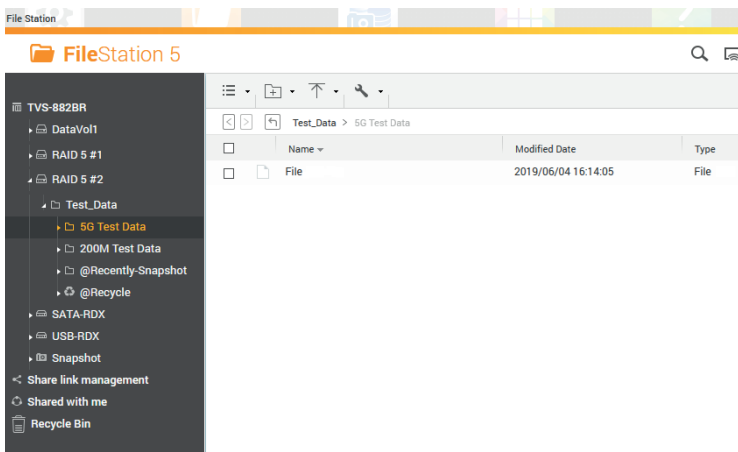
File Station

FileStation 5

TVS-882BR
DataVol1
RAID 5 #1
RAID 5 #2
Test_Data
5G Test Data
200M Test Data
@Recently-Snapshot
@Recycle
SATA-RDX
USB-RDX
Snapshot
Share link management
Shared with me
Recycle Bin

Test_Data > 5G Test Data

| | Name | Modified Date | Type |
|---|---|---|---|
| | File | 2019/06/04 16:14:05 | File |